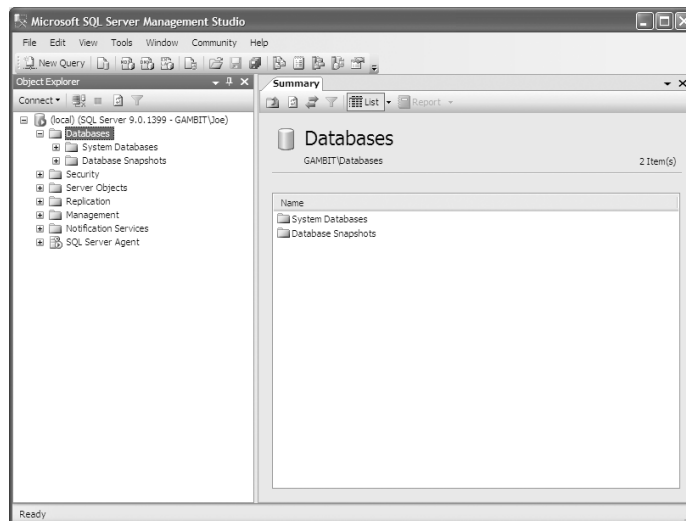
Microsoft SQL Server Management Studio

File Edit View Tools Window Community Help

New Query

Object Explorer

Connect ▾

(local) (SQL Server 9.0.1399 - GAMBIT\Joe)
Databases
System Databases
Database Snapshots
Security
Server Objects
Replication
Management
Notification Services
SQL Server Agent

Summary

List ▾ Report ▾

Databases

GAMBIT\Databases

2 Item(s)

| Name |
|---|
| System Databases |
| Database Snapshots |

Ready